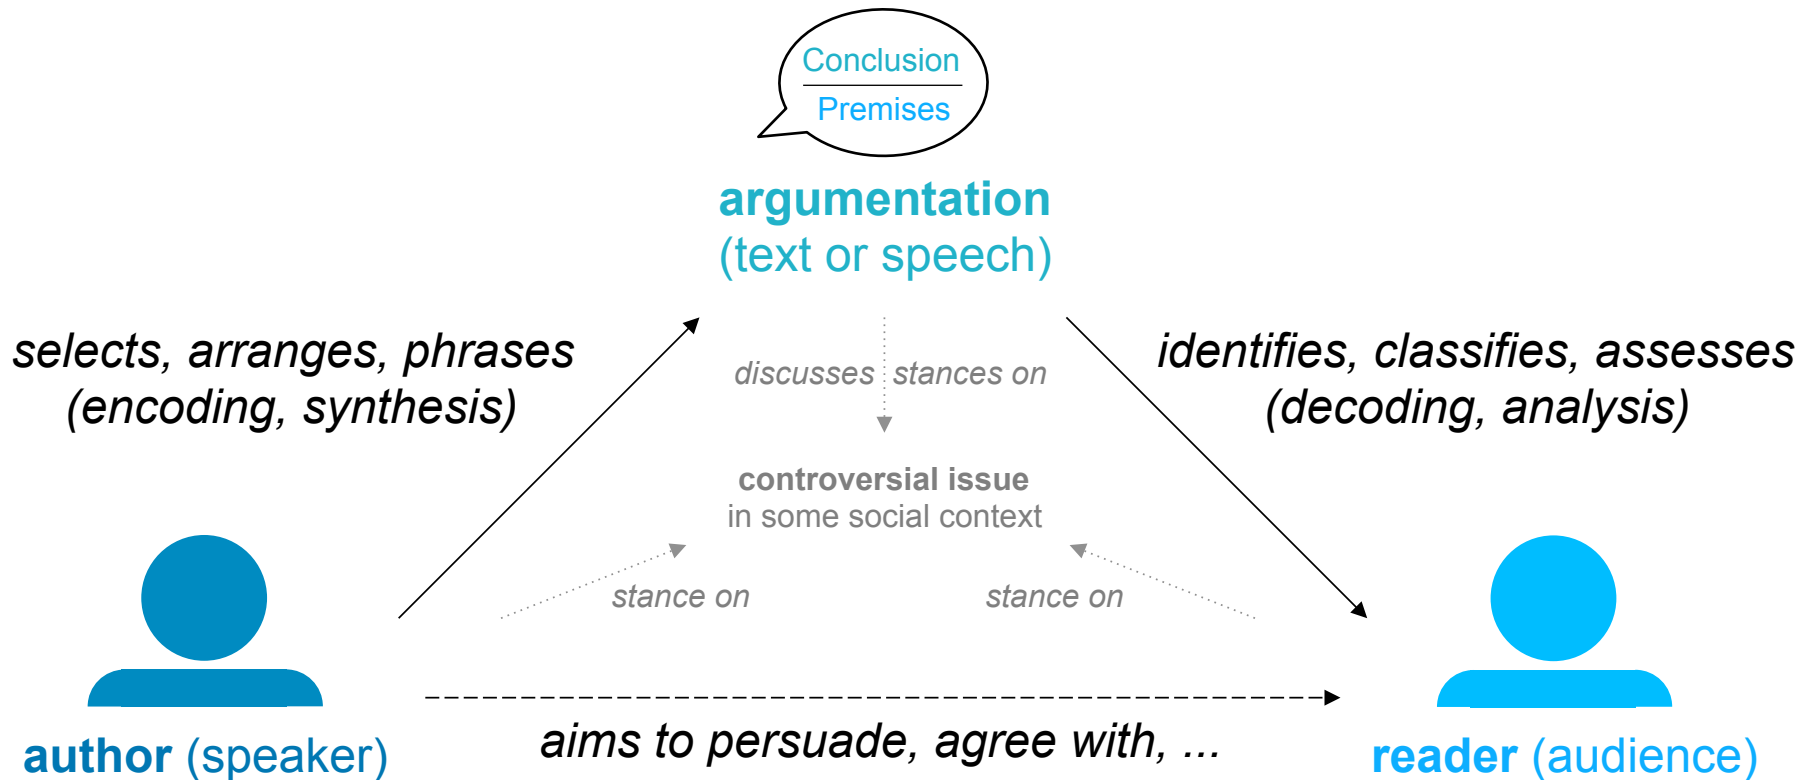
Conclusion
Premises

argumentation
(text or speech)

selects, arranges, phrases
(encoding, synthesis)

discusses stances on

identifies, classifies, assesses
(decoding, analysis)

controversial issue
in some social context

stance on

stance on

author (speaker)

aims to persuade, agree with, ...

reader (audience)